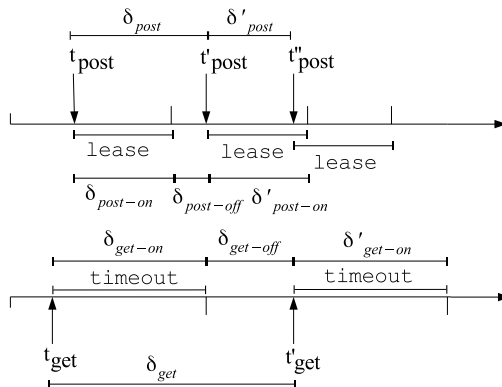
$\delta_{post}$ $\delta'_{post}$

$t_{post}$ $t'_{post}$ $t''_{post}$

lease lease lease

$\delta_{post-on}$ $\delta_{post-off}$ $\delta'_{post-on}$

$\delta_{get-on}$ $\delta_{get-off}$ $\delta'_{get-on}$

timeout timeout

$t_{get}$ $t'_{get}$

$\delta_{get}$